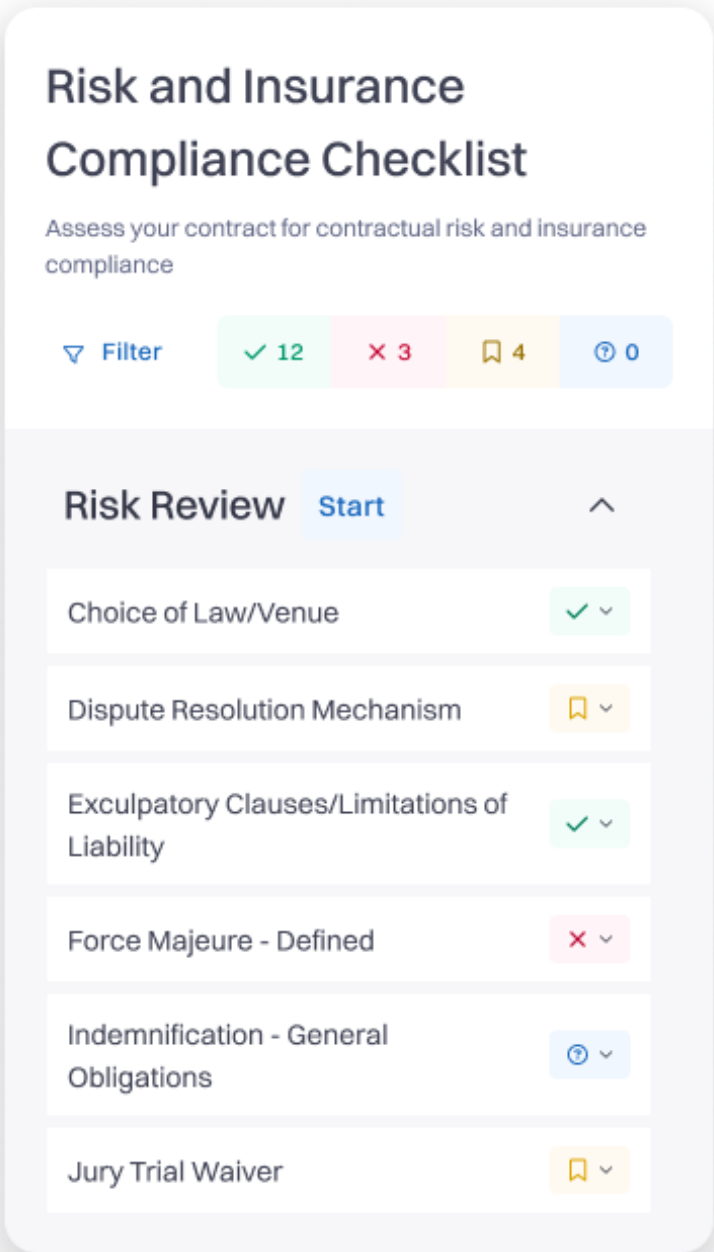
Risk and Insurance Compliance Checklist

Assess your contract for contractual risk and insurance compliance

Filter ✓ 12 ✕ 3 4 0

Risk Review Start

Choice of Law/Venue

Dispute Resolution Mechanism

Exculpatory Clauses/Limitations of Liability

Force Majeure - Defined

Indemnification - General Obligations

Jury Trial Waiver